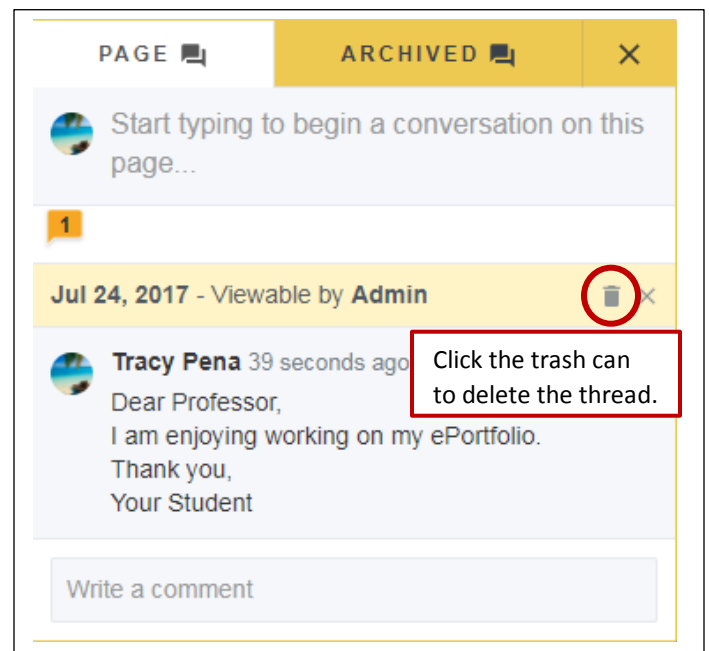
PAGE

ARCHIVED

×

Start typing to begin a conversation on this page...

1

Jul 24, 2017 - Viewable by Admin

×

Tracy Pena 39 seconds ago

Click the trash can to delete the thread.

Dear Professor,
I am enjoying working on my ePortfolio.
Thank you,
Your Student

Write a comment